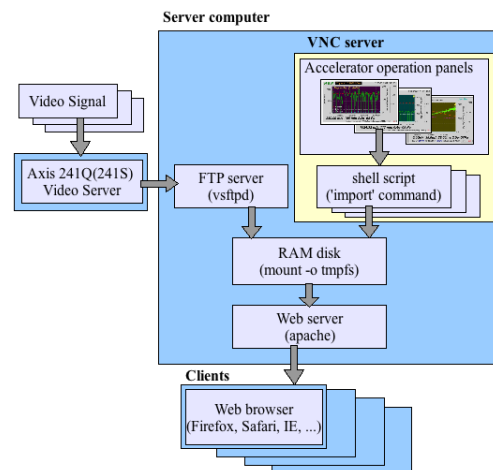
Server computer

VNC server

Accelerator operation panels

Video Signal

Axis 241Q(241S)
Video Server

FTP server
(vsftpd)

shell script
('import' command)

RAM disk
(mount -o tmpfs)

Web server
(apache)

Clients

Web browser
(Firefox, Safari, IE, ...)